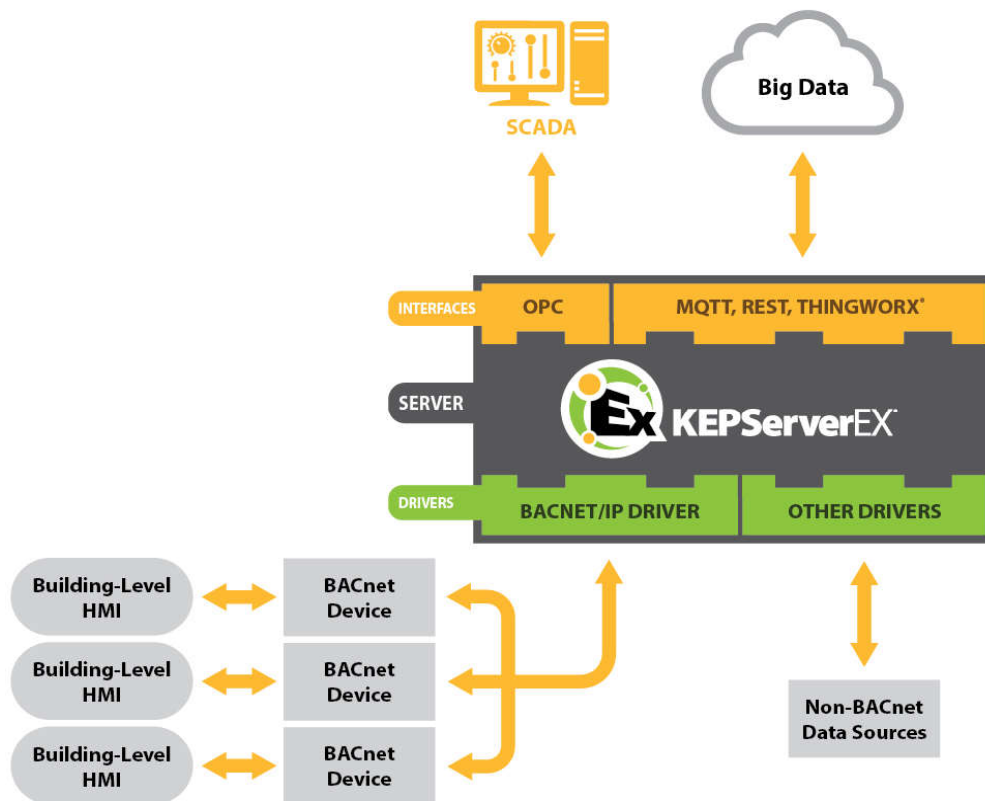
SCADA

Big Data

INTERFACES

OPC

MQTT, REST, THINGWORX®

SERVER

Ex KEPServerEX®

DRIVERS

BACNET/IP DRIVER

OTHER DRIVERS

Building-Level HMI

BACnet Device

Building-Level HMI

BACnet Device

Building-Level HMI

BACnet Device

Non-BACnet Data Sources